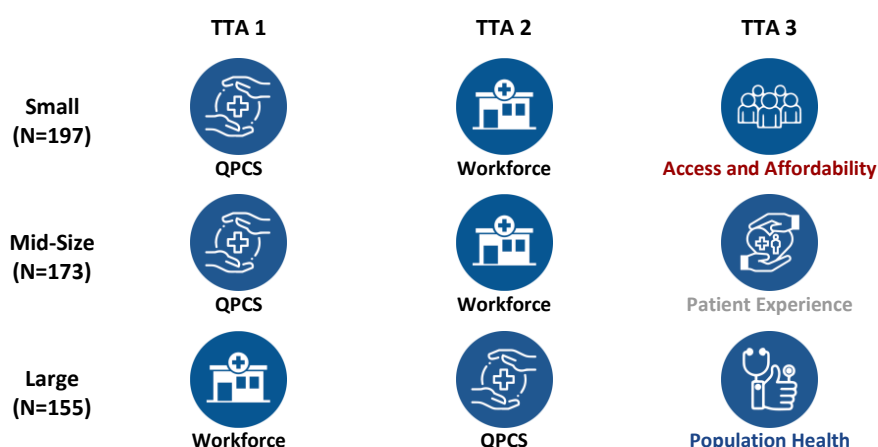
| | TTA 1 | TTA 2 | TTA 3 |
|---|---|---|---|
| Small (N=197) | QPCS | Workforce | Access and Affordability |
| Mid-Size (N=173) | QPCS | Workforce | Patient Experience |
| Large (N=155) | Workforce | QPCS | Population Health |